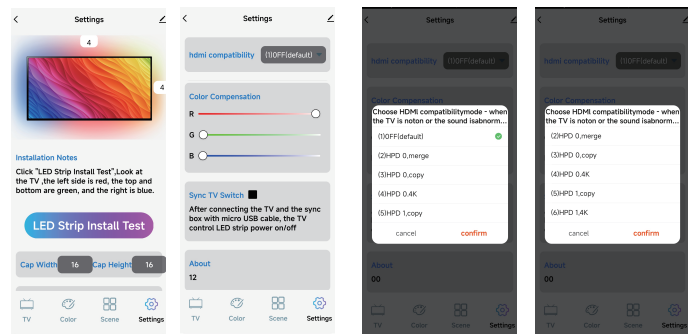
Settings

4

4

Installation Notes

Click "LED Strip Install Test",Look at the TV ,the left side is red, the top and bottom are green, and the right is blue.

LED Strip Install Test

Cap Width 16 Cap Height 16

TV Color Scene Settings

Settings

hdmi compatibility (1)OFF(default)

Color Compensation

R

G

B

Sync TV Switch

After connecting the TV and the sync box with micro USB cable, the TV control LED strip power on/off

About

12

TV Color Scene Settings

Settings

hdmi compatibility (1)OFF(default)

Choose HDMI compatibilitymode - when the TV is noton or the sound isabnorm...

(1)OFF(default)

(2)HPD 0,merge

(3)HPD 0,copy

(4)HPD 0.4K

(5)HPD 1,copy

cancel confirm

About

00

TV Color Scene Settings

Settings

hdmi compatibility (1)OFF(default)

Choose HDMI compatibilitymode - when the TV is noton or the sound isabnorm...

(2)HPD 0,merge

(3)HPD 0,copy

(4)HPD 0.4K

(5)HPD 1,copy

(6)HPD 1,4K

cancel confirm

About

00

TV Color Scene Settings